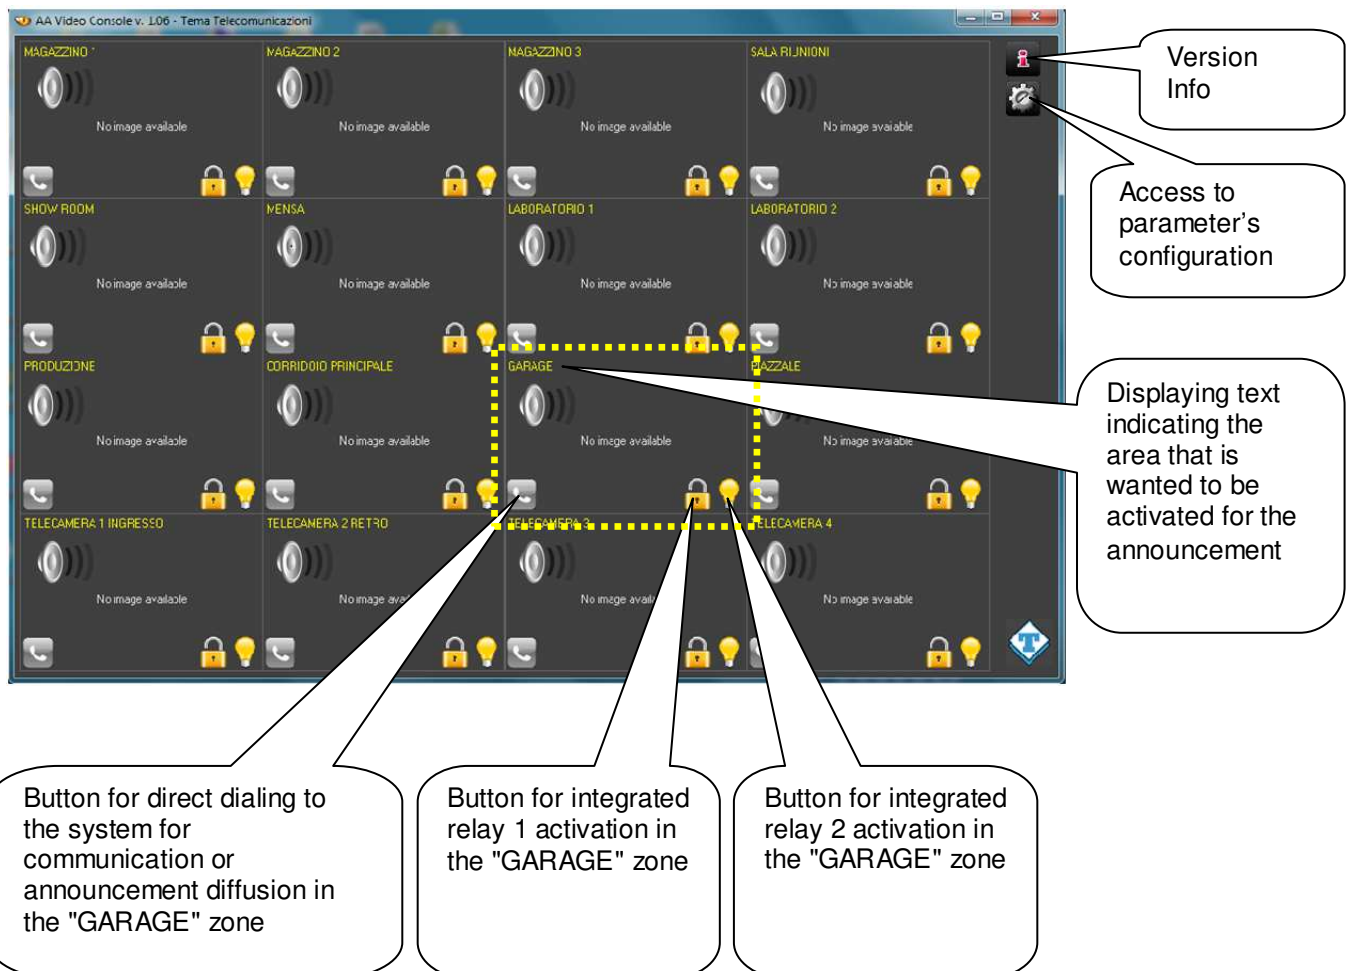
AA Video Console v. 1.06 - Tema Telecomunicazioni

MAGAZZINO 1
No image available

MAGAZZINO 2
No image available

MAGAZZINO 3
No image available

SALA RIUNIONI
No image available

SHOW ROOM
No image available

MENSA
No image available

LABORATORIO 1
No image available

LABORATORIO 2
No image available

PRODUZIONE
No image available

CORRIDOIO PRINCIPALE
No image available

GARAGE
No image available

PIAZZALE
No image available

TELECAMERA 1 INGRESSO
No image available

TELECAMERA 2 RETRO
No image ava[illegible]

TELECAMERA 3
No image avail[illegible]

TELECAMERA 4
No image available

Version Info

Access to parameter's configuration

Displaying text indicating the area that is wanted to be activated for the announcement

Button for direct dialing to the system for communication or announcement diffusion in the "GARAGE" zone

Button for integrated relay 1 activation in the "GARAGE" zone

Button for integrated relay 2 activation in the "GARAGE" zone